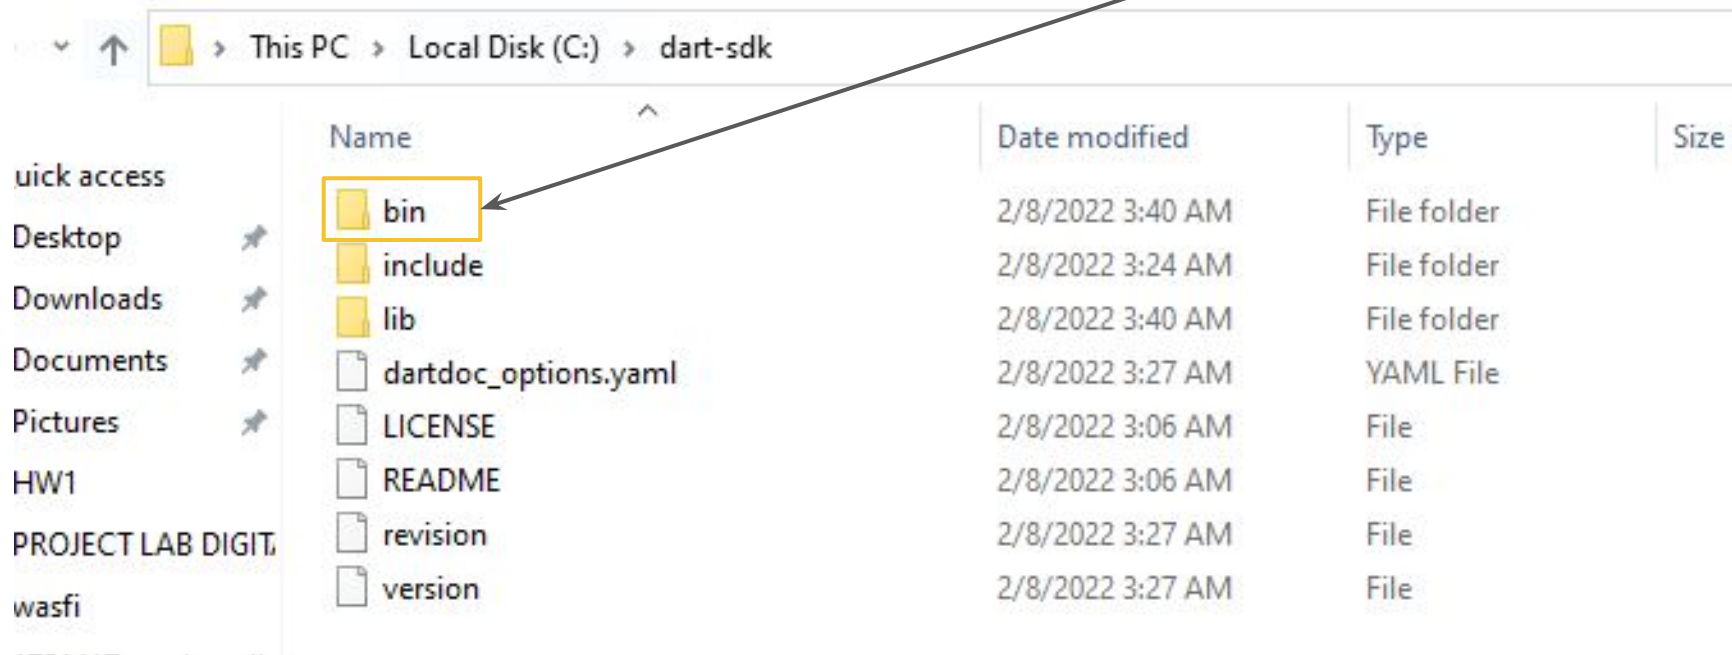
This PC › Local Disk (C:) › dart-sdk

uick access
Desktop
Downloads
Documents
Pictures
HW1
PROJECT LAB DIGIT
wasfi

| Name | Date modified | Type | Size |
|---|---|---|---|
| bin | 2/8/2022 3:40 AM | File folder | |
| include | 2/8/2022 3:24 AM | File folder | |
| lib | 2/8/2022 3:40 AM | File folder | |
| dartdoc_options.yaml | 2/8/2022 3:27 AM | YAML File | |
| LICENSE | 2/8/2022 3:06 AM | File | |
| README | 2/8/2022 3:06 AM | File | |
| revision | 2/8/2022 3:27 AM | File | |
| version | 2/8/2022 3:27 AM | File | |